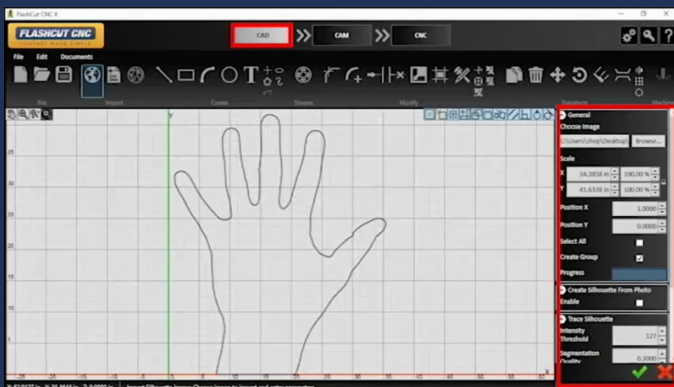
FlashCut CNC X

FLASHCUT CNC

CAD

CAM

CNC

File Edit Documents

File Import Create Shapes Modify Transform Machine

General

Choose Image

C:\Users\Lhop\Desktop\

Browse...

Scale

X 34.3858 in 100.00 %

Y 41.6336 in 100.00 %

Position X 1.0000

Position Y 0.0000

Select All

Create Group

Progress

Create Silhouette From Photo

Enable

Trace Silhouette

Intensity Threshold 127

Segmentation Quality 0.3000

35

30

25

20

15

10

5